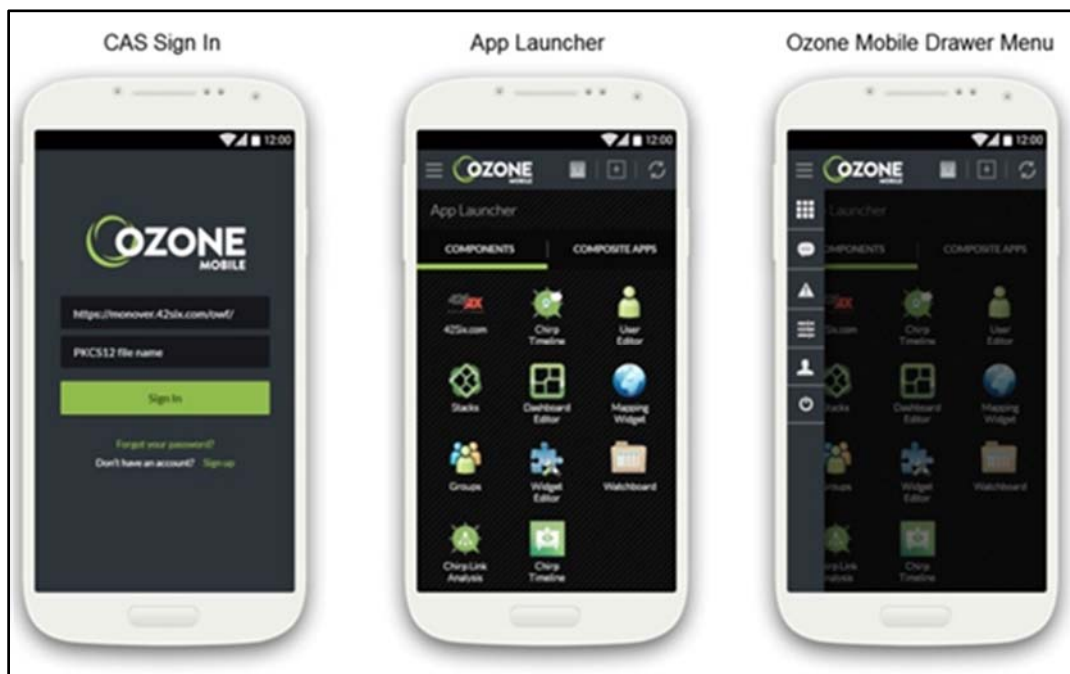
CAS Sign In

12:00

OZONE MOBILE

https://monover.42six.com/owf/

PKCS12 file name

Sign In

Forgot your password?

Don't have an account? Sign up

App Launcher

12:00

OZONE MOBILE

App Launcher

COMPONENTS

COMPOSITE APPS

42SIX

42Six.com

Chirp Timeline

User Editor

Stacks

Dashboard Editor

Mapping Widget

Groups

Widget Editor

Watchboard

Chirp Link Analysis

Chirp Timeline

Ozone Mobile Drawer Menu

12:00

OZONE MOBILE

Launcher

MPONENTS

COMPOSITE APPS

42SIX

Six.com

Chirp Timeline

User Editor

tacks

Dashboard Editor

Mapping Widget

roups

Widget Editor

Watchboard

irp Link nalysis

Chirp Timeline